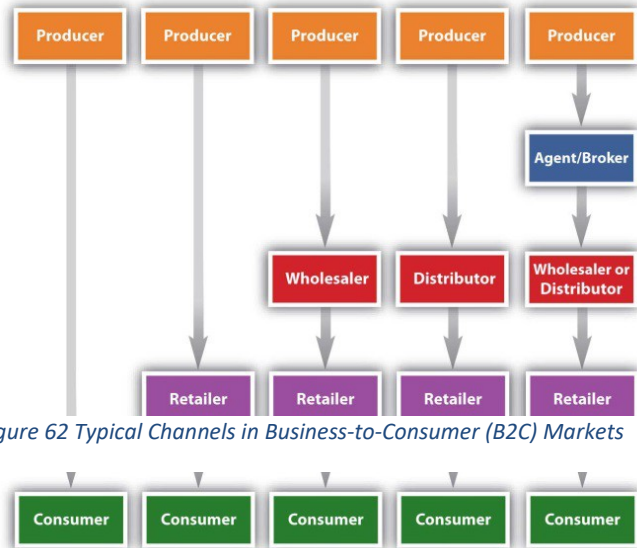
Producer

Producer

Producer

Producer

Producer

Agent/Broker

Wholesaler

Distributor

Wholesaler or Distributor

Retailer

Retailer

Retailer

Retailer

gure 62 Typical Channels in Business-to-Consumer (B2C) Markets

Consumer

Consumer

Consumer

Consumer

Consumer